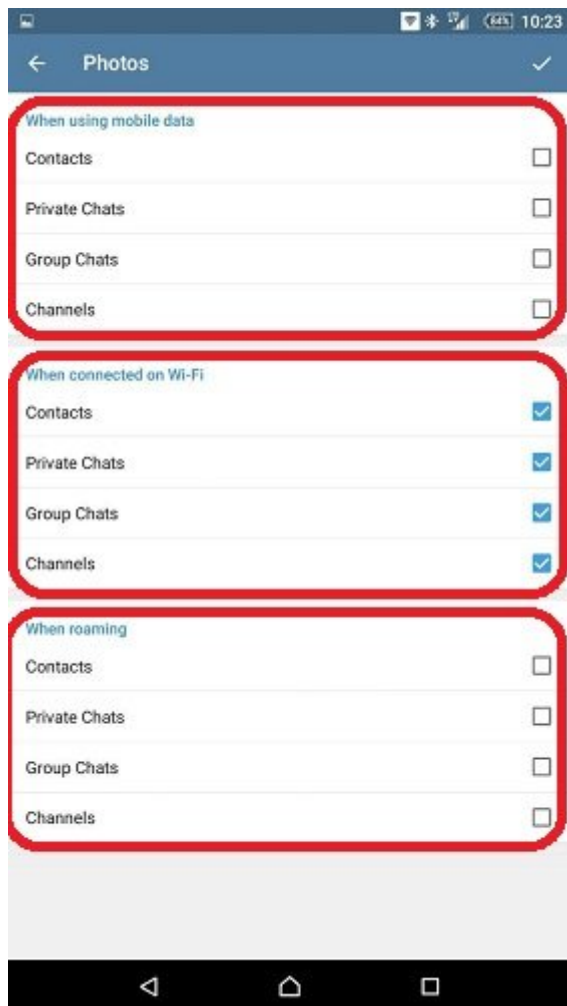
64% 10:23

Photos

When using mobile data

Contacts

Private Chats

Group Chats

Channels

When connected on Wi-Fi

Contacts

Private Chats

Group Chats

Channels

When roaming

Contacts

Private Chats

Group Chats

Channels